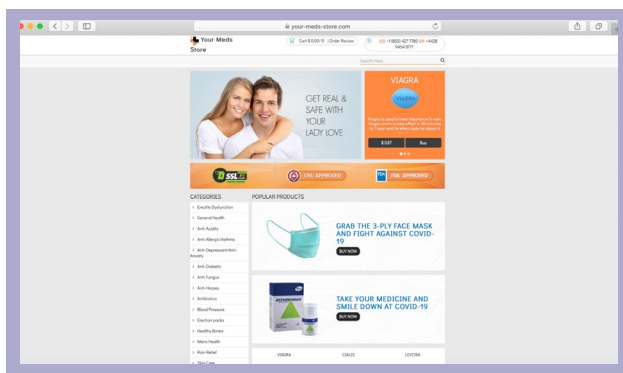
your-meds-store.com

Your Meds Store

Cart 0 $220.0 | Order Review

US +1 (855) 427 7780 UK +44(0) 5454 8771

Search Here

GET REAL & SAFE WITH YOUR LADY LOVE

VIAGRA

VIAGRA

Viagra is used to treat impotence in men. Viagra starts to take effect in 30 minutes to 1 hour and its effect lasts for about 4 hours.

$ 0.97

Buy

SSL

CML APPROVED

FDA APPROVED

CATEGORIES

Erectile Dysfunction

General Health

Anti Acidity

Anti Allergic/Asthma

Anti Depressant/Anti Anxiety

Anti Diabetic

Anti Fungus

Anti Herpes

Antibiotics

Blood Pressure

Erection packs

Healthy Bones

Mens Health

Pain Relief

Skin Care

POPULAR PRODUCTS

GRAB THE 3-PLY FACE MASK AND FIGHT AGAINST COVID-19

BUY NOW

TAKE YOUR MEDICINE AND SMILE DOWN AT COVID-19

BUY NOW

VIAGRA

CIALIS

LEVITRA